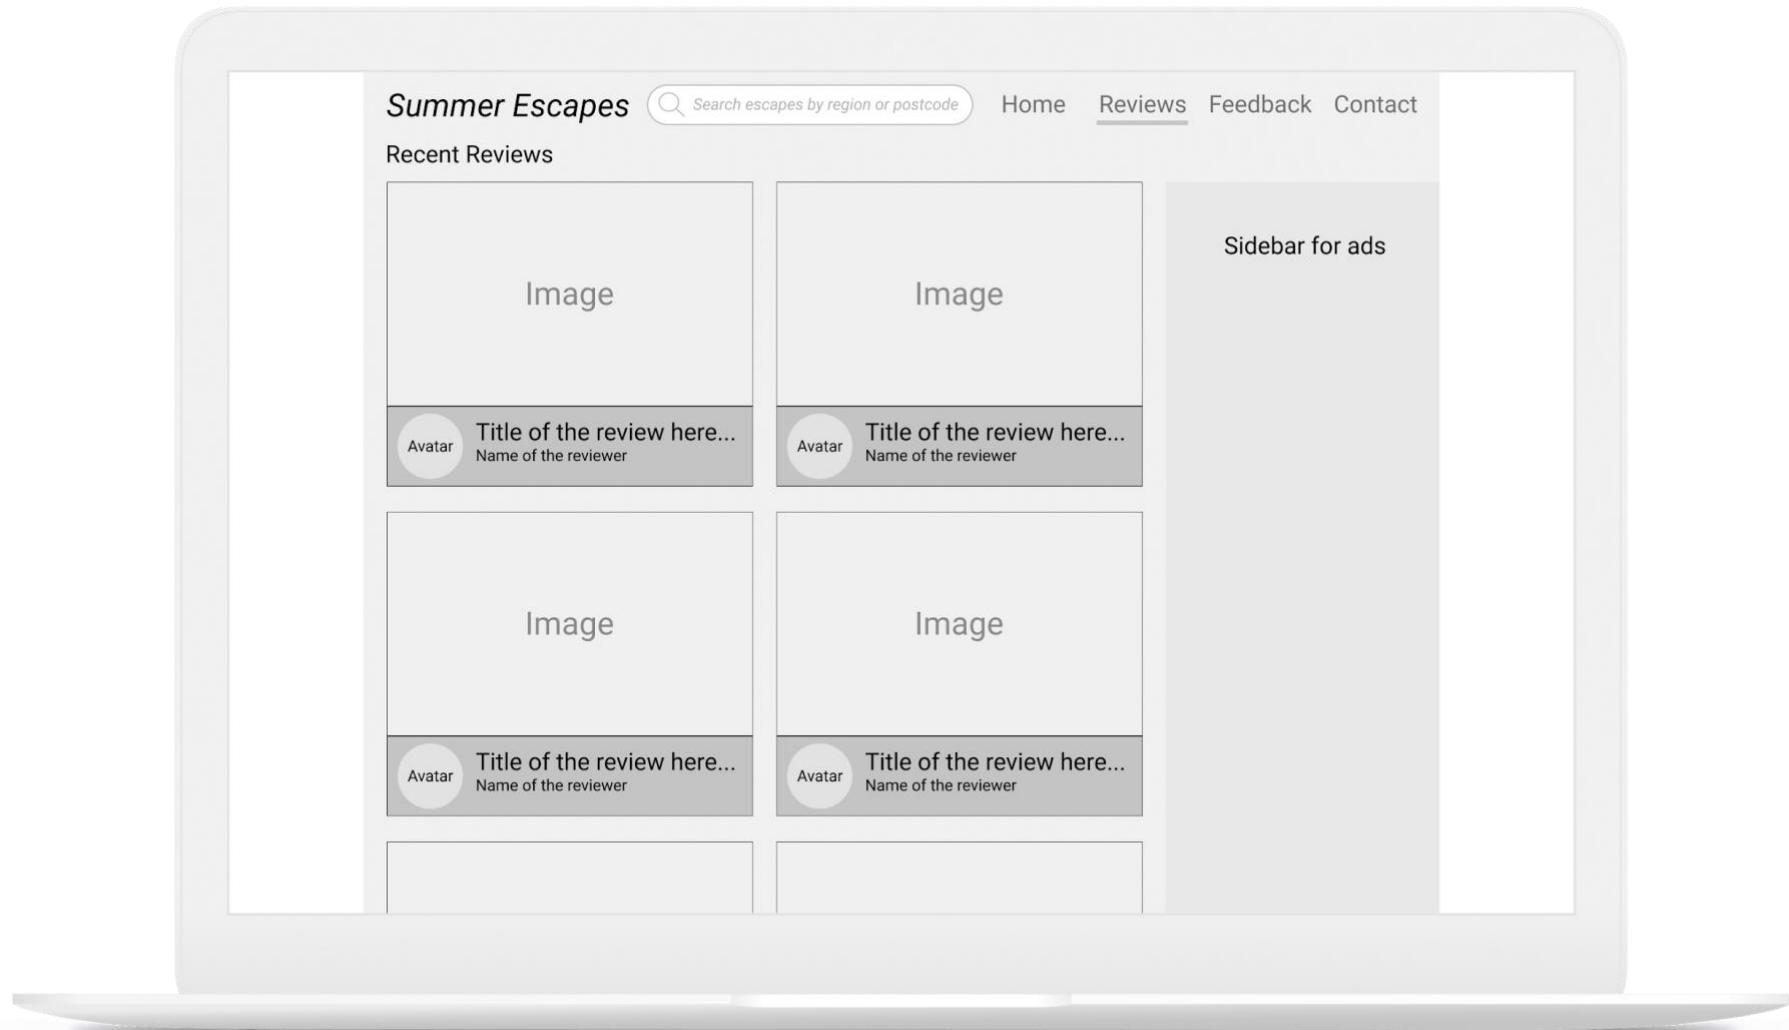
Summer Escapes

Search escapes by region or postcode

Home Reviews Feedback Contact

Recent Reviews

Image

Avatar Title of the review here...
Name of the reviewer

Image

Avatar Title of the review here...
Name of the reviewer

Image

Avatar Title of the review here...
Name of the reviewer

Image

Avatar Title of the review here...
Name of the reviewer

Sidebar for ads